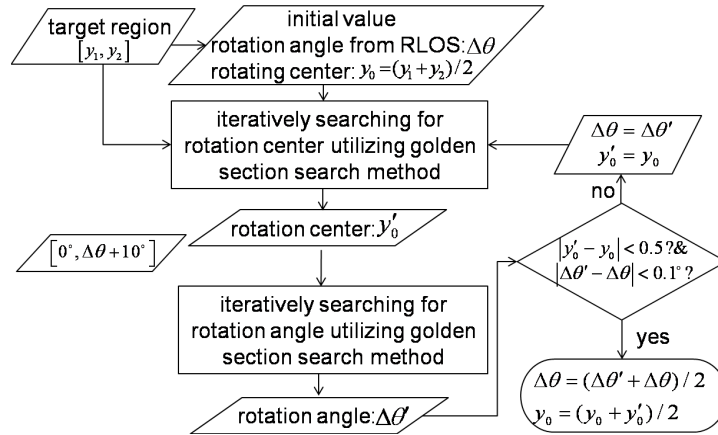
target region
$[y_1, y_2]$

initial value
rotation angle from RLOS: $\Delta\theta$
rotating center: $y_0 = (y_1 + y_2)/2$

iteratively searching for rotation center utilizing golden section search method

$\Delta\theta = \Delta\theta'$
$y_0' = y_0$

no

rotation center: $y_0'$

$[0^\circ, \Delta\theta + 10^\circ]$

$|y_0' - y_0| < 0.5$?&
$|\Delta\theta' - \Delta\theta| < 0.1^\circ$?

iteratively searching for rotation angle utilizing golden section search method

yes

$\Delta\theta = (\Delta\theta' + \Delta\theta)/2$
$y_0 = (y_0 + y_0')/2$

rotation angle: $\Delta\theta'$